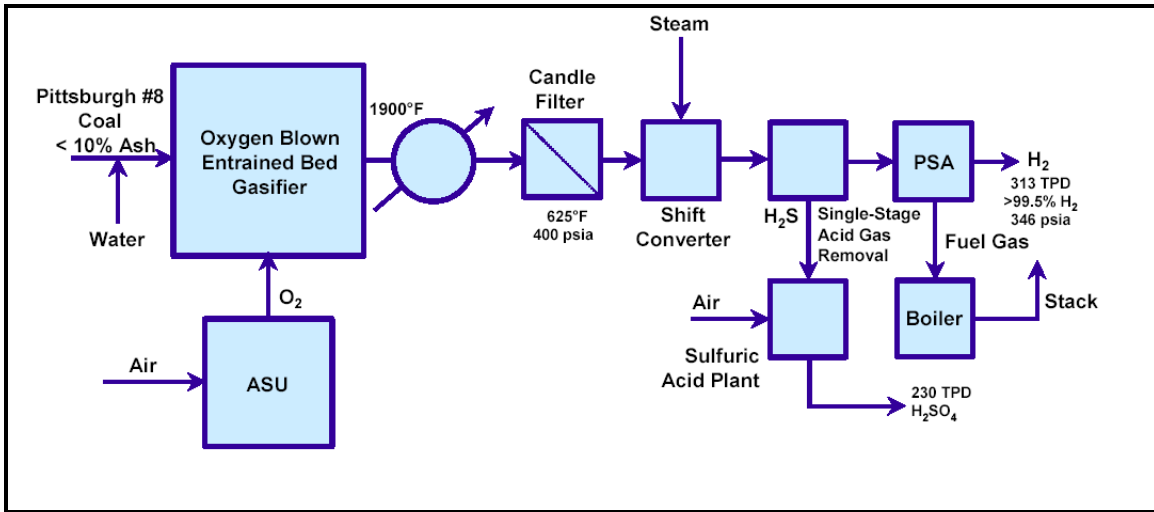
Pittsburgh #8 Coal < 10% Ash

Water

Oxygen Blown Entrained Bed Gasifier

$O_2$

Air

ASU

1900°F

Candle Filter

625°F
400 psia

Steam

Shift Converter

$H_2S$

Single-Stage Acid Gas Removal

Air

Sulfuric Acid Plant

230 TPD
$H_2SO_4$

PSA

$H_2$
313 TPD
>99.5% $H_2$
346 psia

Fuel Gas

Stack

Boiler